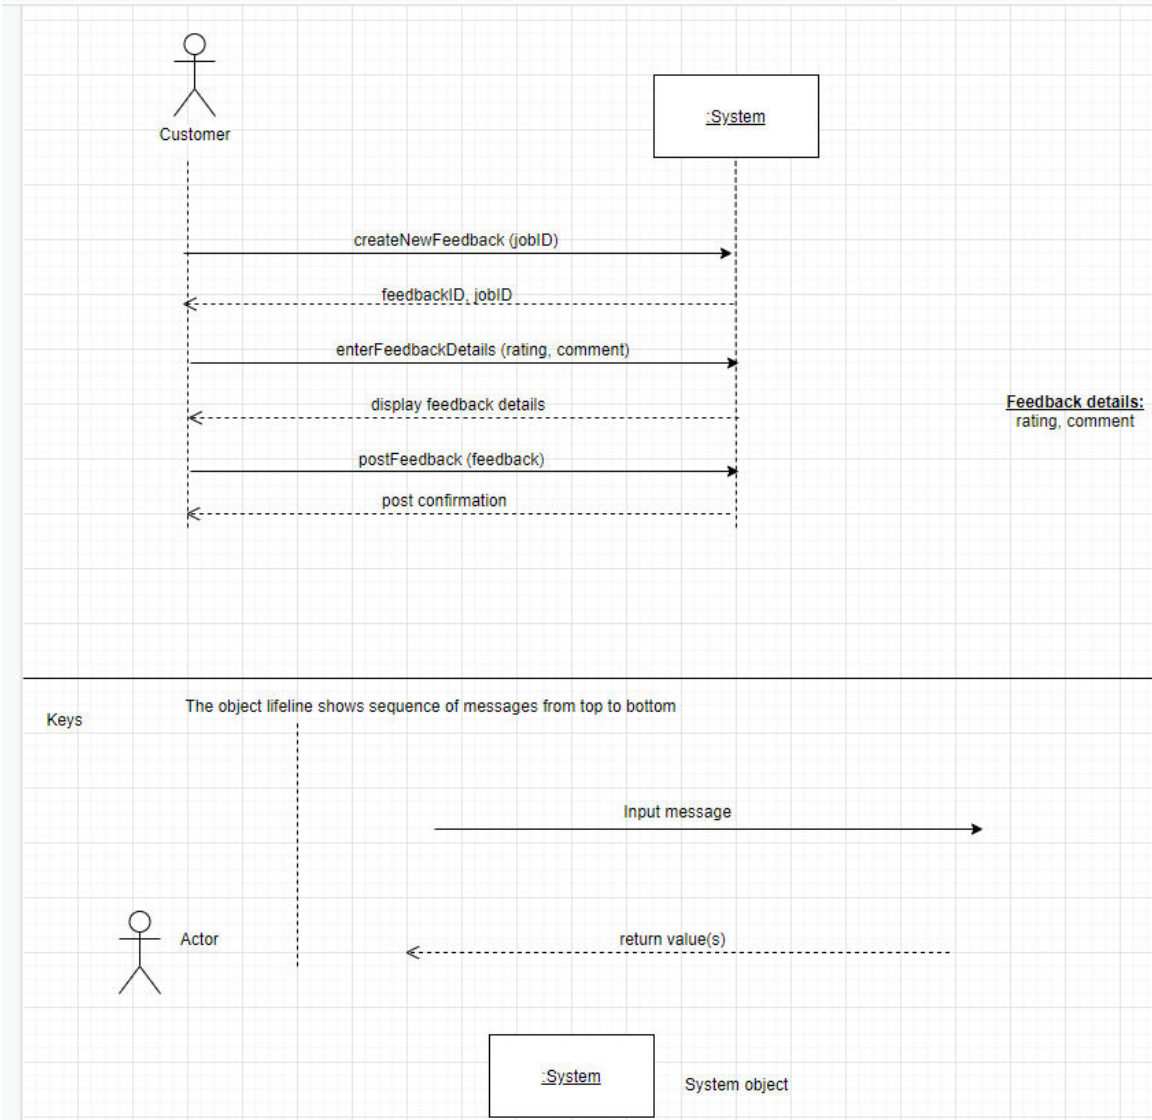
Customer

:System

createNewFeedback (jobID)

feedbackID, jobID

enterFeedbackDetails (rating, comment)

display feedback details

postFeedback (feedback)

post confirmation

Feedback details:
rating, comment

Keys

The object lifeline shows sequence of messages from top to bottom

Input message

Actor

return value(s)

:System

System object